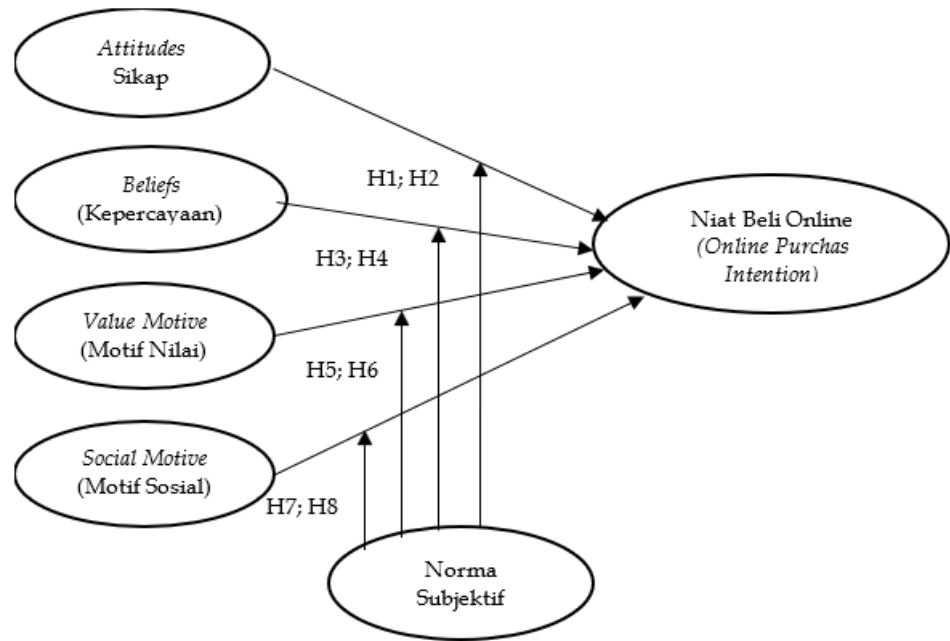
*Attitudes*
Sikap

*Beliefs*
(Kepercayaan)

*Value Motive*
(Motif Nilai)

*Social Motive*
(Motif Sosial)

H1; H2

H3; H4

H5; H6

H7; H8

Niat Beli Online
*(Online Purchas Intention)*

Norma
Subjektif